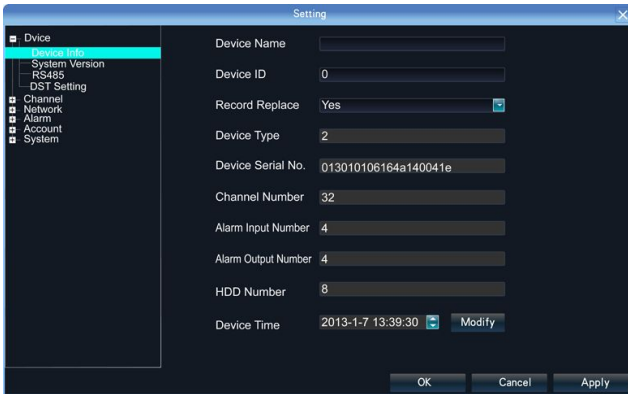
Setting

Dvice
Device Info
System Version
RS485
DST Setting
Channel
Network
Alarm
Account
System

Device Name

Device ID 0

Record Replace Yes

Device Type 2

Device Serial No. 013010106164a140041e

Channel Number 32

Alarm Input Number 4

Alarm Output Number 4

HDD Number 8

Device Time 2013-1-7 13:39:30 Modify

OK Cancel Apply